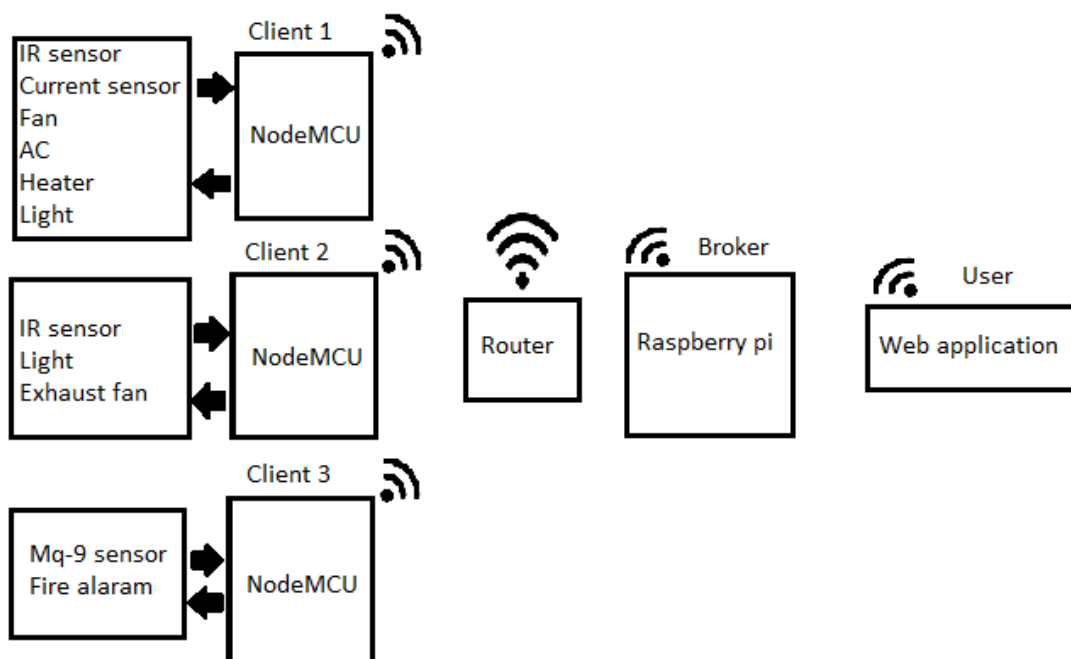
Client 1

IR sensor
Current sensor
Fan
AC
Heater
Light

NodeMCU

Client 2

IR sensor
Light
Exhaust fan

NodeMCU

Client 3

Mq-9 sensor
Fire alaram

NodeMCU

Router

Broker

Raspberry pi

User

Web application